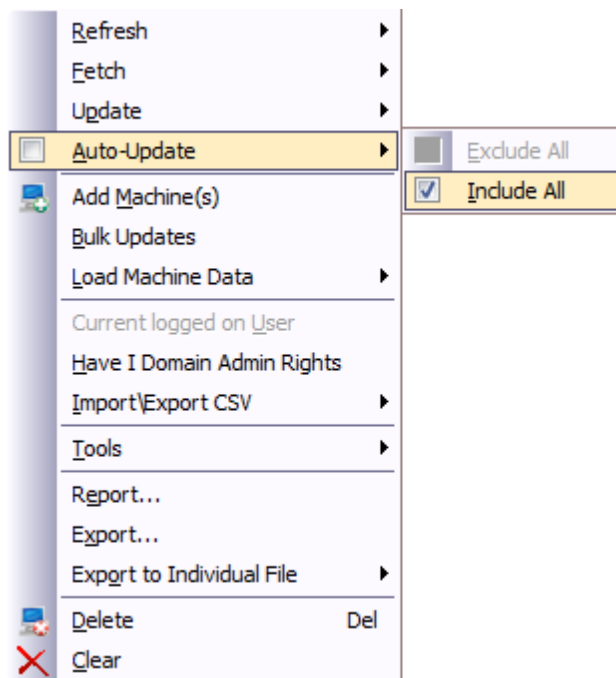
Refresh
Fetch
Update
Auto-Update
Exclude All
Include All
Add Machine(s)
Bulk Updates
Load Machine Data
Current logged on User
Have I Domain Admin Rights
Import\Export CSV
Tools
Report...
Export...
Export to Individual File
Delete Del
Clear